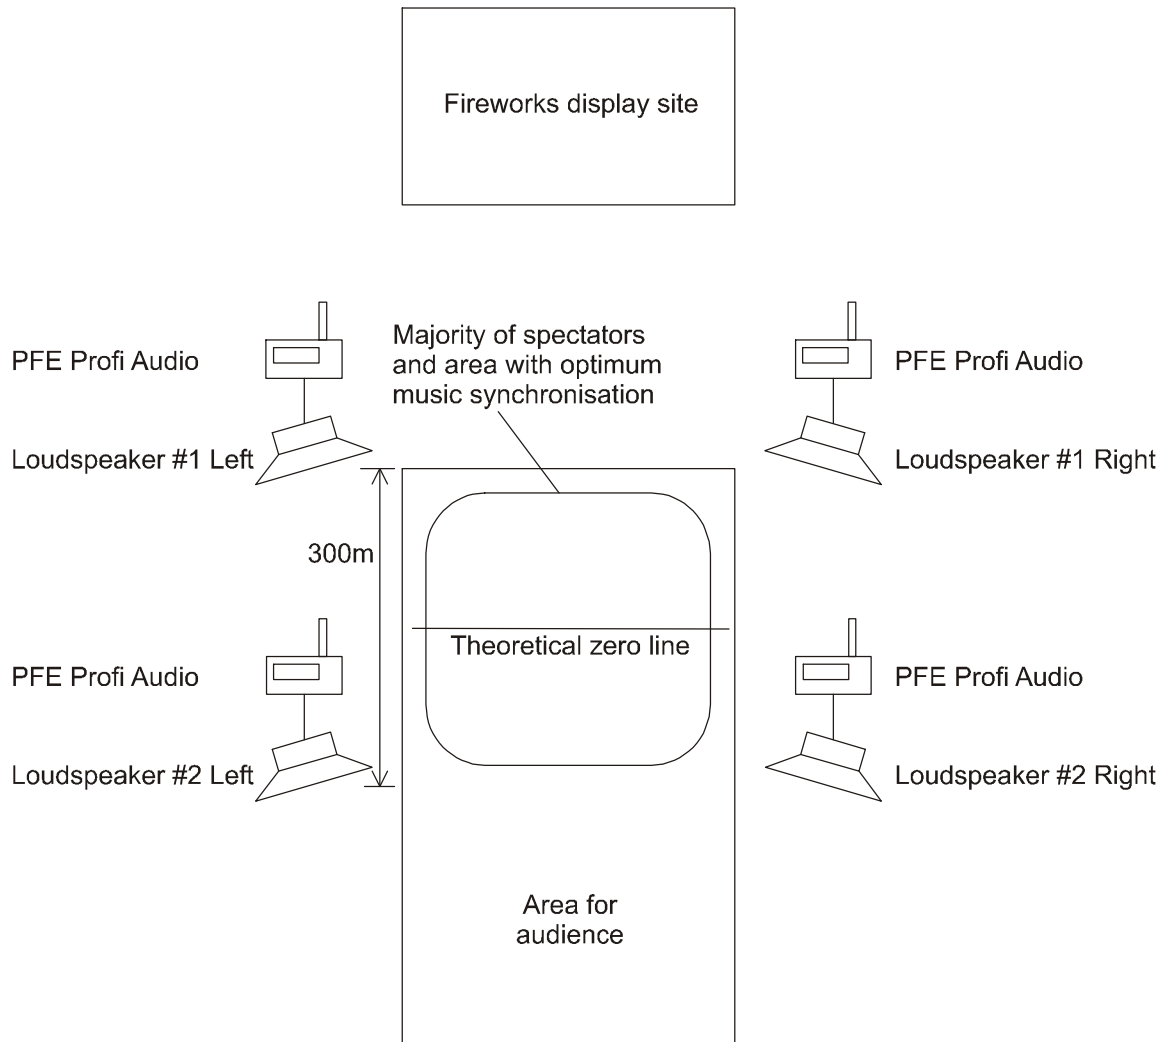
Fireworks display site

PFE Profi Audio

Majority of spectators and area with optimum music synchronisation

PFE Profi Audio

Loudspeaker #1 Left

Loudspeaker #1 Right

300m

Theoretical zero line

PFE Profi Audio

PFE Profi Audio

Loudspeaker #2 Left

Loudspeaker #2 Right

Area for audience